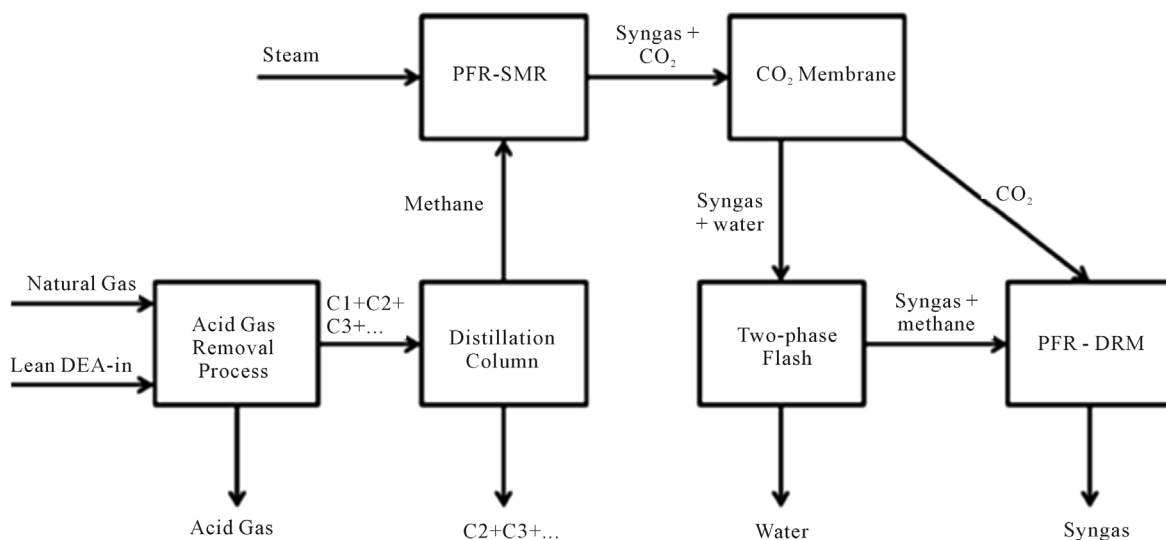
Steam

PFR-SMR

Syngas + $CO_2$

$CO_2$ Membrane

Methane

Syngas + water

$CO_2$

Natural Gas

Lean DEA-in

Acid Gas Removal Process

C1+C2+ C3+...

Distillation Column

Two-phase Flash

Syngas + methane

PFR - DRM

Acid Gas

C2+C3+...

Water

Syngas